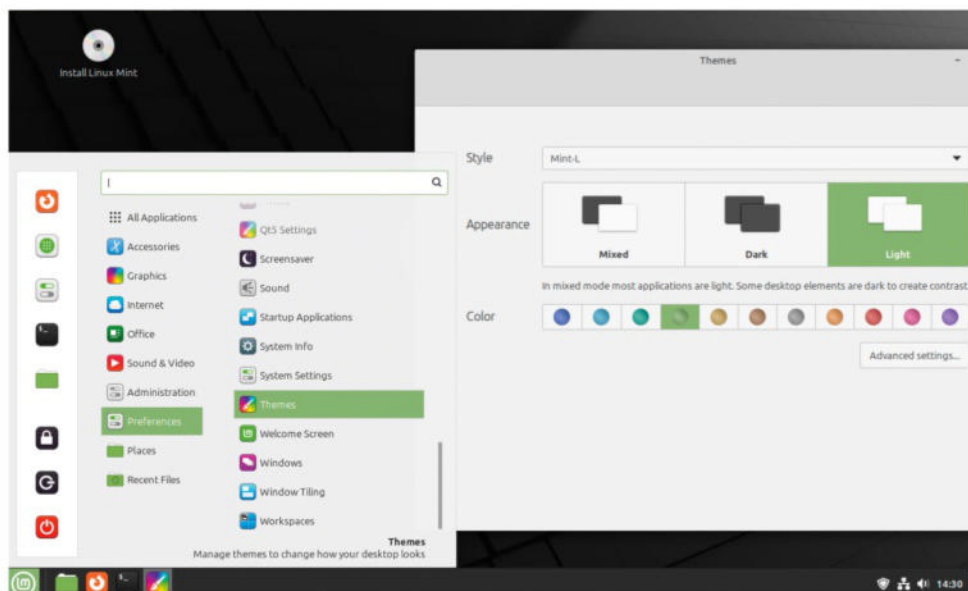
Install Linux Mint

Themes

Style
Mint-L

Appearance
Mixed
Dark
Light

In mixed mode most applications are light. Some desktop elements are dark to create contrast

Color

Advanced settings...

All Applications
Accessories
Graphics
Internet
Office
Sound & Video
Administration
Preferences
Places
Recent Files

Qt5 Settings
Screensaver
Sound
Startup Applications
System Info
System Settings
Themes
Welcome Screen
Windows
Window Tiling
Workspaces

Themes
Manage themes to change how your desktop looks

14:30